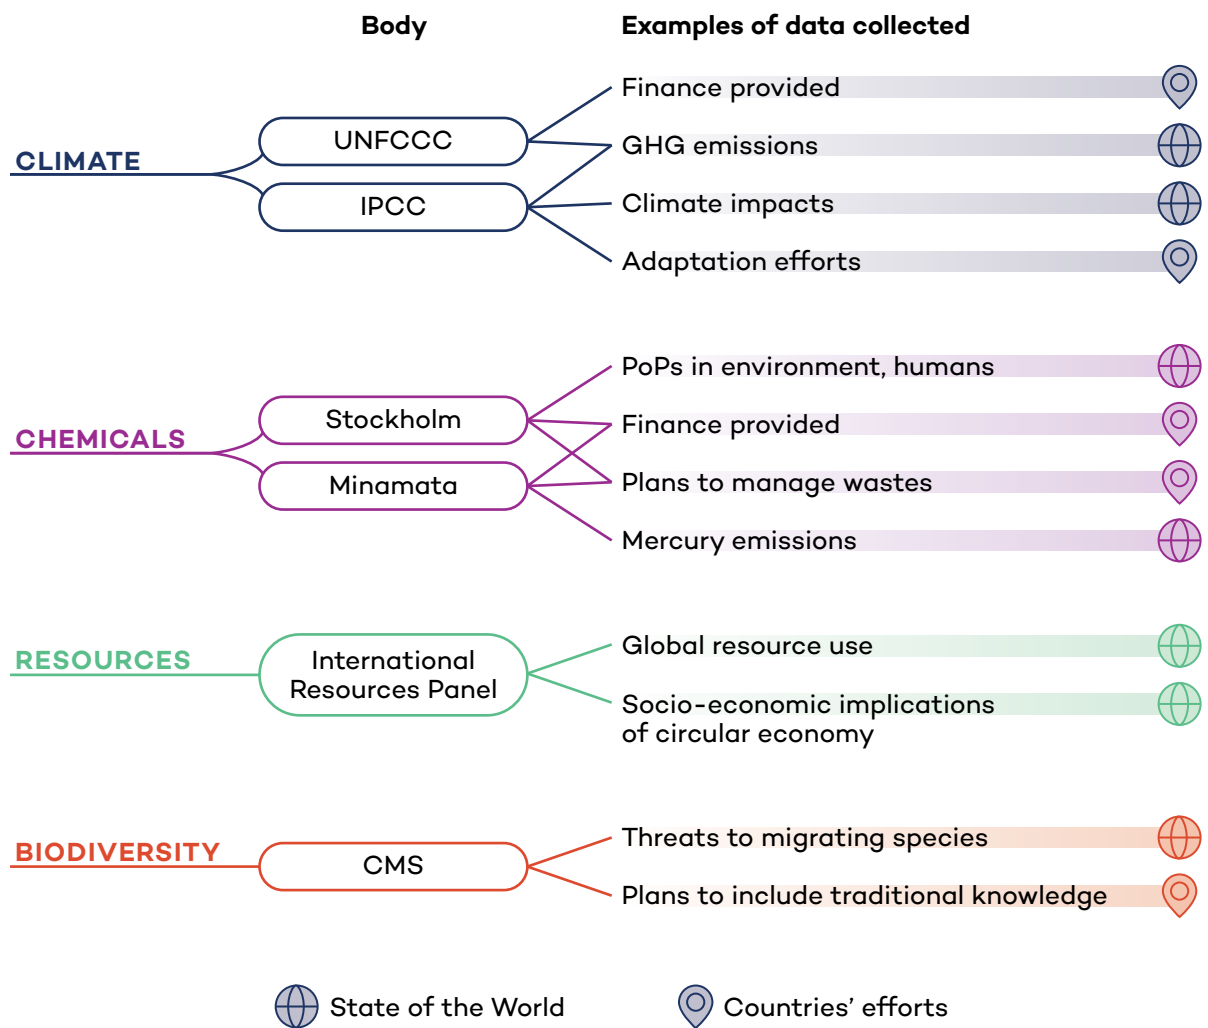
Body

Examples of data collected

CLIMATE

UNFCCC

IPCC

Finance provided

GHG emissions

Climate impacts

Adaptation efforts

CHEMICALS

Stockholm

Minamata

PoPs in environment, humans

Finance provided

Plans to manage wastes

Mercury emissions

RESOURCES

International Resources Panel

Global resource use

Socio-economic implications of circular economy

BIODIVERSITY

CMS

Threats to migrating species

Plans to include traditional knowledge

State of the World

Countries' efforts